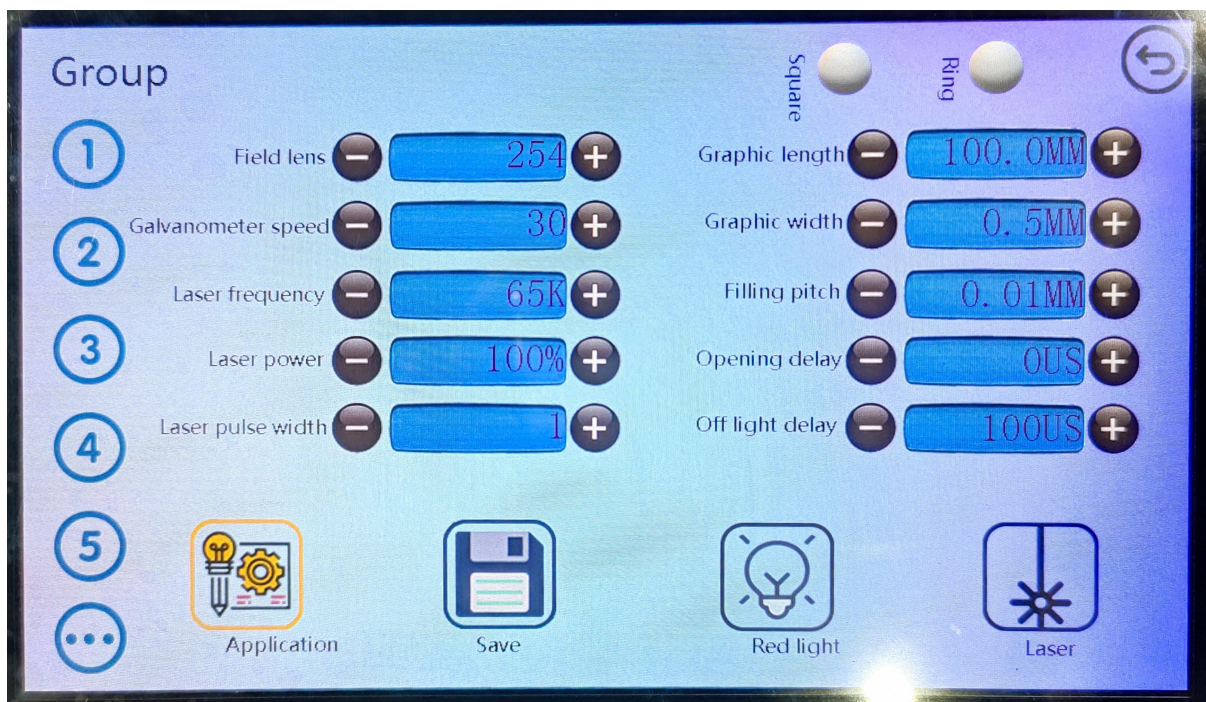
Group

Square Ring

1
2
3
4
5
...

Field lens 254
Galvanometer speed 30
Laser frequency 65K
Laser power 100%
Laser pulse width 1

Graphic length 100.0MM
Graphic width 0.5MM
Filling pitch 0.01MM
Opening delay 0US
Off light delay 100US

Application
Save
Red light
Laser